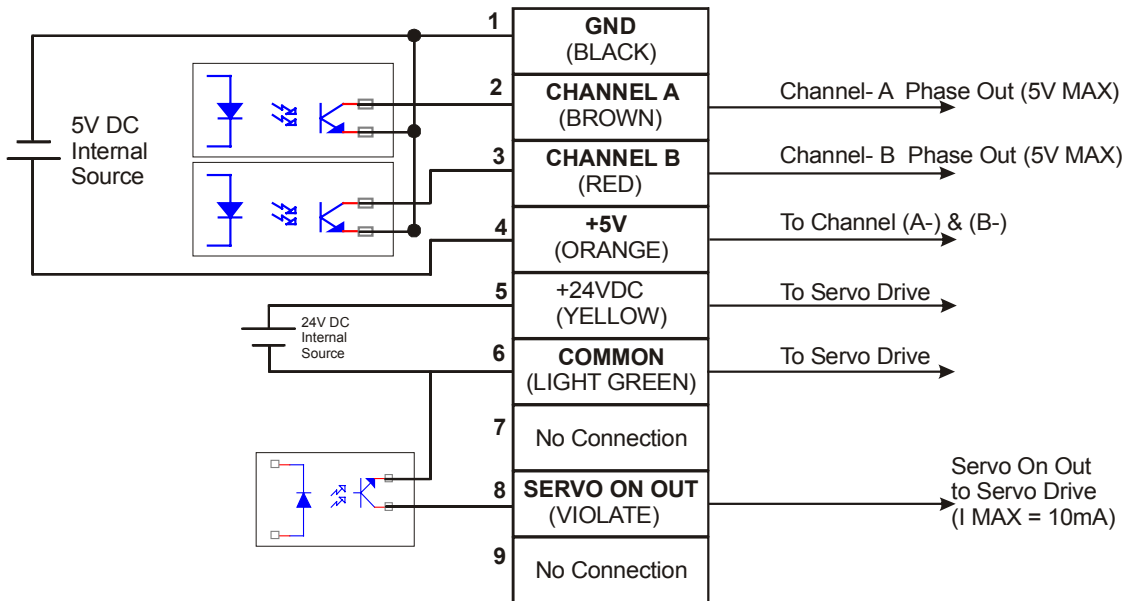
5V DC Internal Source

1 GND (BLACK)

2 CHANNEL A (BROWN)

Channel- A Phase Out (5V MAX)

3 CHANNEL B (RED)

Channel- B Phase Out (5V MAX)

4 +5V (ORANGE)

To Channel (A-) & (B-)

24V DC Internal Source

5 +24VDC (YELLOW)

To Servo Drive

6 COMMON (LIGHT GREEN)

To Servo Drive

7 No Connection

8 SERVO ON OUT (VIOLATE)

Servo On Out to Servo Drive (I MAX = 10mA)

9 No Connection